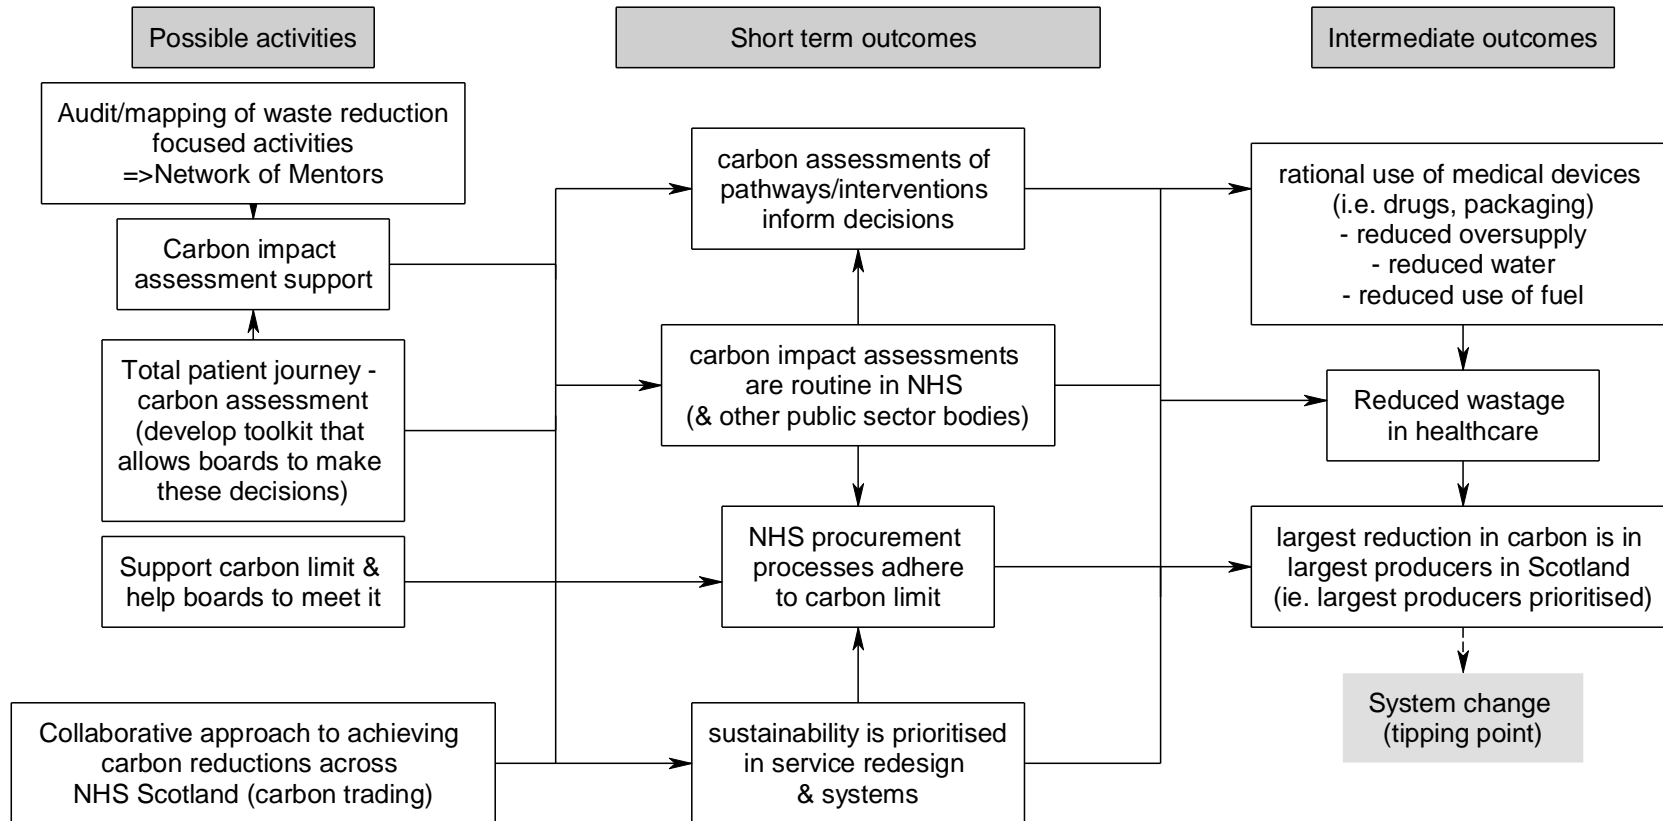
Possible activities

Short term outcomes

Intermediate outcomes

Audit/mapping of waste reduction focused activities =>Network of Mentors

Carbon impact assessment support

Total patient journey - carbon assessment (develop toolkit that allows boards to make these decisions)

Support carbon limit & help boards to meet it

Collaborative approach to achieving carbon reductions across NHS Scotland (carbon trading)

carbon assessments of pathways/interventions inform decisions

carbon impact assessments are routine in NHS (& other public sector bodies)

NHS procurement processes adhere to carbon limit

sustainability is prioritised in service redesign & systems

rational use of medical devices (i.e. drugs, packaging) - reduced oversupply - reduced water - reduced use of fuel

Reduced wastage in healthcare

largest reduction in carbon is in largest producers in Scotland (ie. largest producers prioritised)

System change (tipping point)